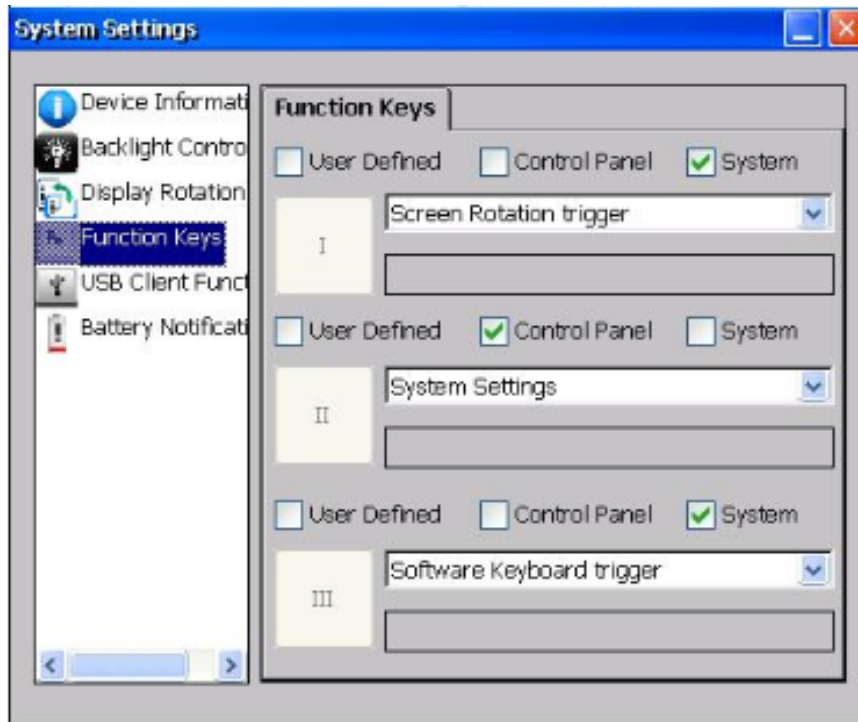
System Settings

Device Informati
Backlight Contro
Display Rotation
Function Keys
USB Client Funct
Battery Notificati

Function Keys

User Defined Control Panel System
I
Screen Rotation trigger

User Defined Control Panel System
II
System Settings

User Defined Control Panel System
III
Software Keyboard trigger